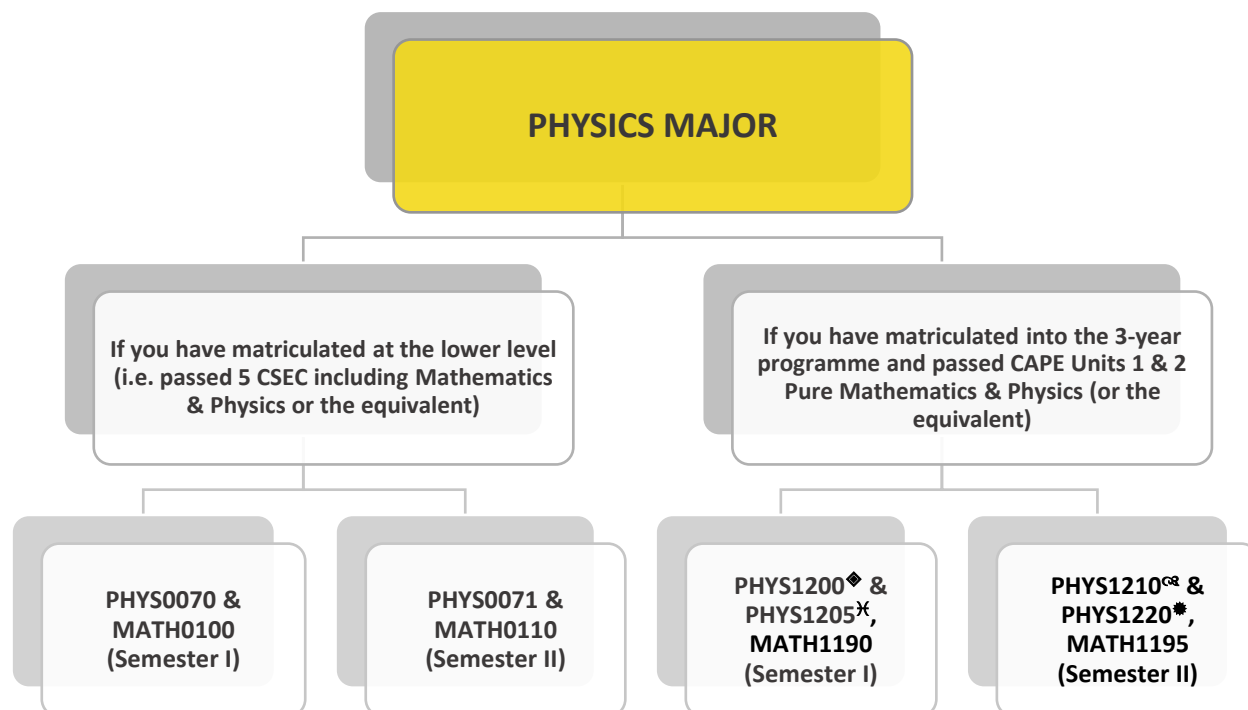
PHYSICS MAJOR

If you have matriculated at the lower level (i.e. passed 5 CSEC including Mathematics & Physics or the equivalent)

If you have matriculated into the 3-year programme and passed CAPE Units 1 & 2 Pure Mathematics & Physics (or the equivalent)

PHYS0070 & MATH0100 (Semester I)

PHYS0071 & MATH0110 (Semester II)

PHYS1200◈ & PHYS1205♓, MATH1190 (Semester I)

PHYS1210♌ & PHYS1220✹, MATH1195 (Semester II)